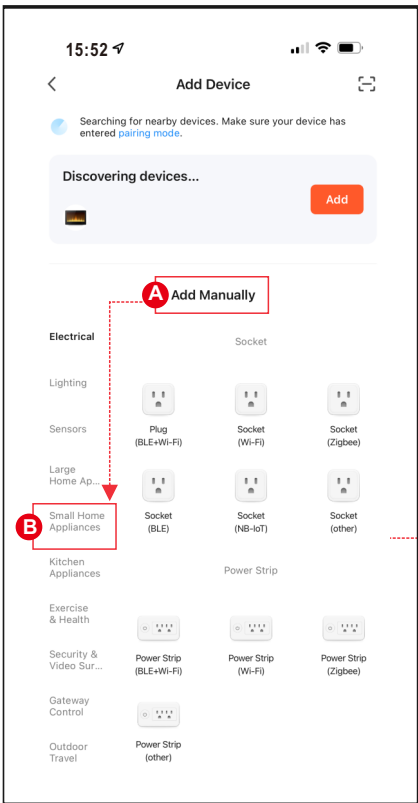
15:52

Add Device

Searching for nearby devices. Make sure your device has entered pairing mode.

Discovering devices...

Add

A Add Manually

Electrical

Lighting

Sensors

Large Home Ap...

Small Home Appliances

B

Kitchen Appliances

Exercise & Health

Security & Video Sur...

Gateway Control

Outdoor Travel

Socket

Plug (BLE+Wi-Fi)

Socket (Wi-Fi)

Socket (Zigbee)

Socket (BLE)

Socket (NB-IoT)

Socket (other)

Power Strip

Power Strip (BLE+Wi-Fi)

Power Strip (Wi-Fi)

Power Strip (Zigbee)

Power Strip (other)